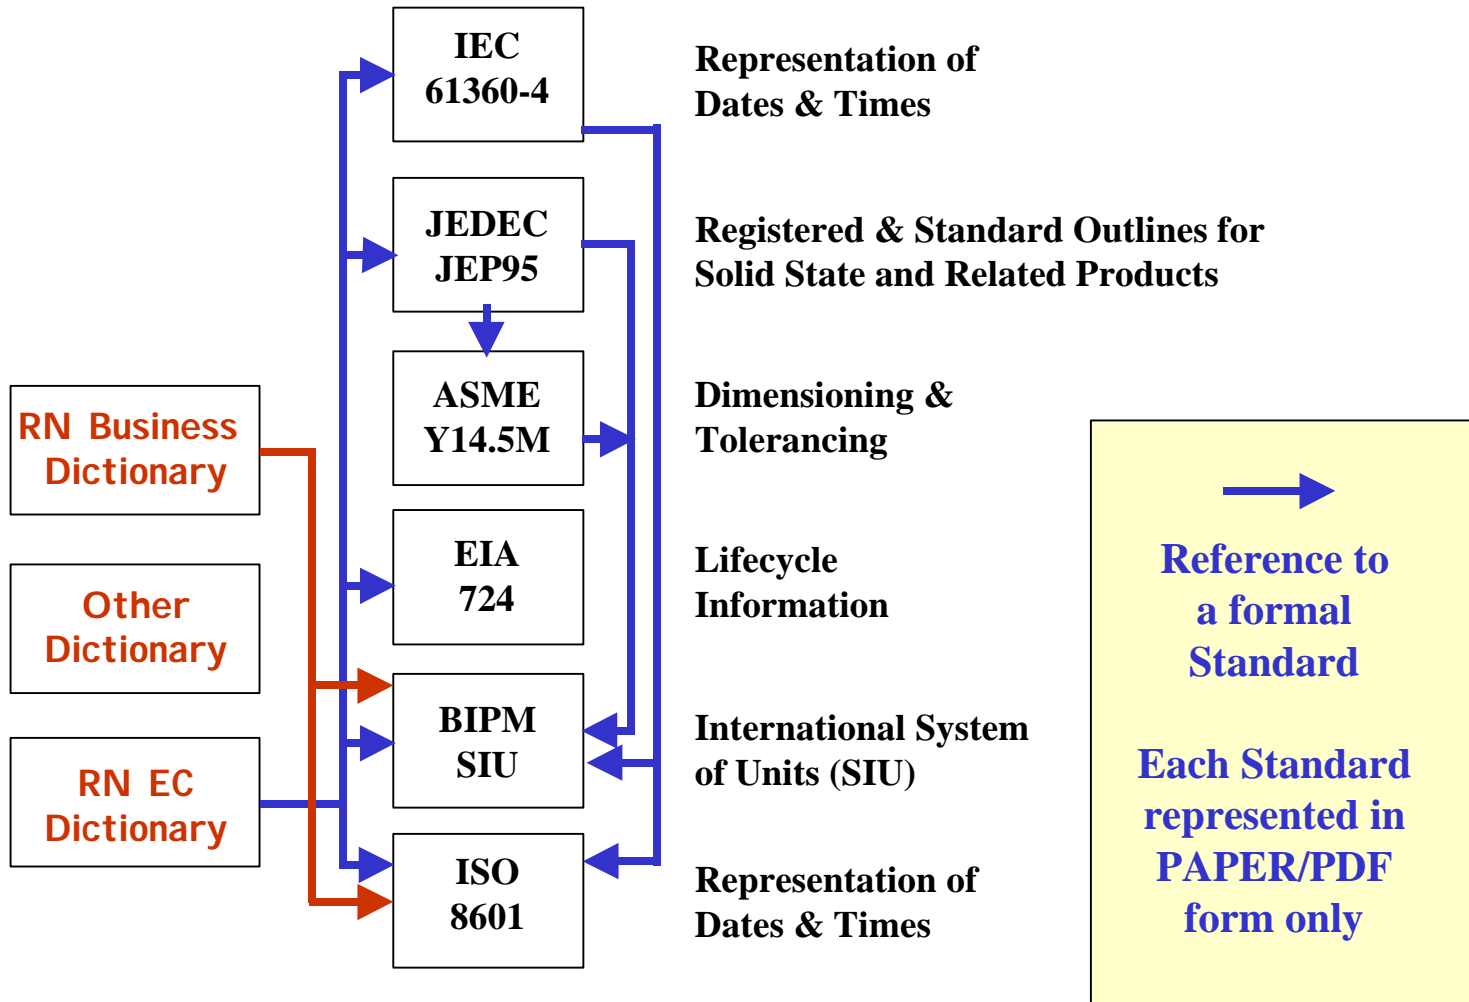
IEC 61360-4

Representation of Dates & Times

JEDEC JEP95

Registered & Standard Outlines for Solid State and Related Products

ASME Y14.5M

Dimensioning & Tolerancing

EIA 724

Lifecycle Information

BIPM SIU

International System of Units (SIU)

ISO 8601

Representation of Dates & Times

RN Business Dictionary

Other Dictionary

RN EC Dictionary

Reference to a formal Standard

Each Standard represented in PAPER/PDF form only